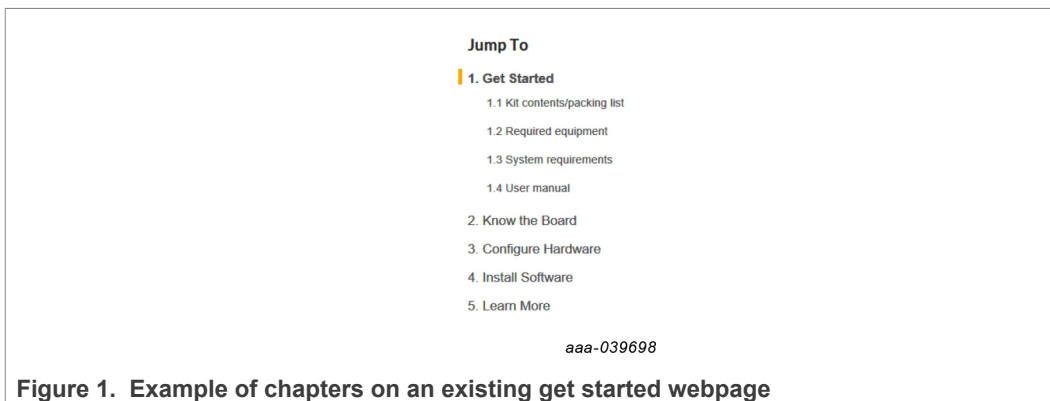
Jump To

1. Get Started

1.1 Kit contents/packing list

1.2 Required equipment

1.3 System requirements

1.4 User manual

2. Know the Board

3. Configure Hardware

4. Install Software

5. Learn More

aaa-039698

Figure 1. Example of chapters on an existing get started webpage